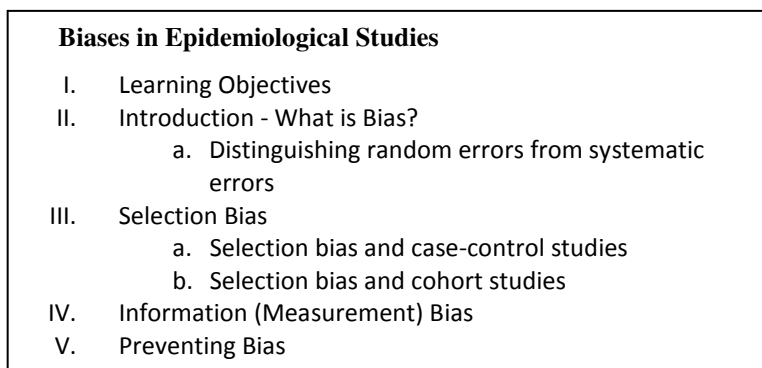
**Biases in Epidemiological Studies**

I. Learning Objectives
II. Introduction - What is Bias?
a. Distinguishing random errors from systematic errors
III. Selection Bias
a. Selection bias and case-control studies
b. Selection bias and cohort studies
IV. Information (Measurement) Bias
V. Preventing Bias